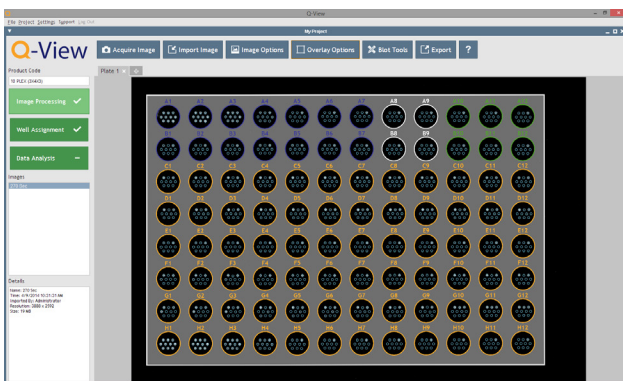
Q-View

File Project Settings Support Log Out

My Project

Q-View

Acquire Image
Import Image
Image Options
Overlay Options
Blot Tools
Export
?

Product Code
18 PLEX (3X4C)

Plate 1

Image Processing
Well Assignment
Data Analysis

Images
270 Sec

A1 A2 A3 A4 A5 A6 A7 A8 A9 A10 A11 A12
B1 B2 B3 B4 B5 B6 B7 B8 B9 B10 B11 B12
C1 C2 C3 C4 C5 C6 C7 C8 C9 C10 C11 C12
D1 D2 D3 D4 D5 D6 D7 D8 D9 D10 D11 D12
E1 E2 E3 E4 E5 E6 E7 E8 E9 E10 E11 E12
F1 F2 F3 F4 F5 F6 F7 F8 F9 F10 F11 F12
G1 G2 G3 G4 G5 G6 G7 G8 G9 G10 G11 G12
H1 H2 H3 H4 H5 H6 H7 H8 H9 H10 H11 H12

Details
Name: 270 Sec
Time: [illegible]
Imported By: Administrator
Resolution: 3000 x 2592
Size: 19 MB